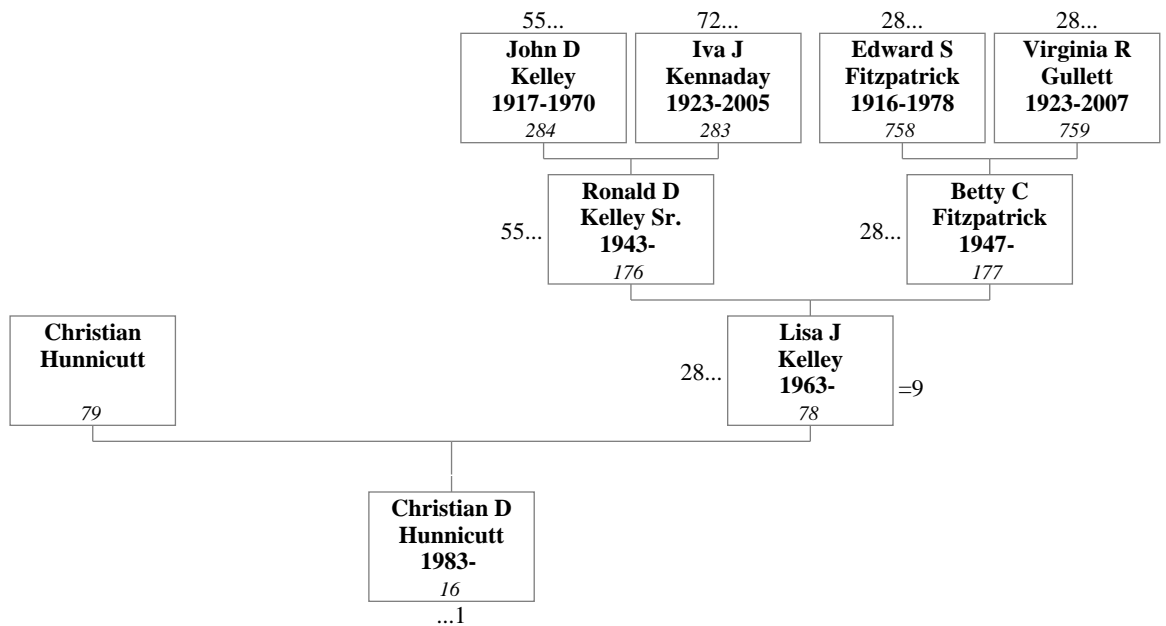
55...
John D Kelley 1917-1970
284

72...
Iva J Kennaday 1923-2005
283

28...
Edward S Fitzpatrick 1916-1978
758

28...
Virginia R Gullett 1923-2007
759

55...
Ronald D Kelley Sr. 1943-
176

28...
Betty C Fitzpatrick 1947-
177

Christian Hunnicutt
79

28...
Lisa J Kelley 1963-
78
=9

Christian D Hunnicutt 1983-
16
...1